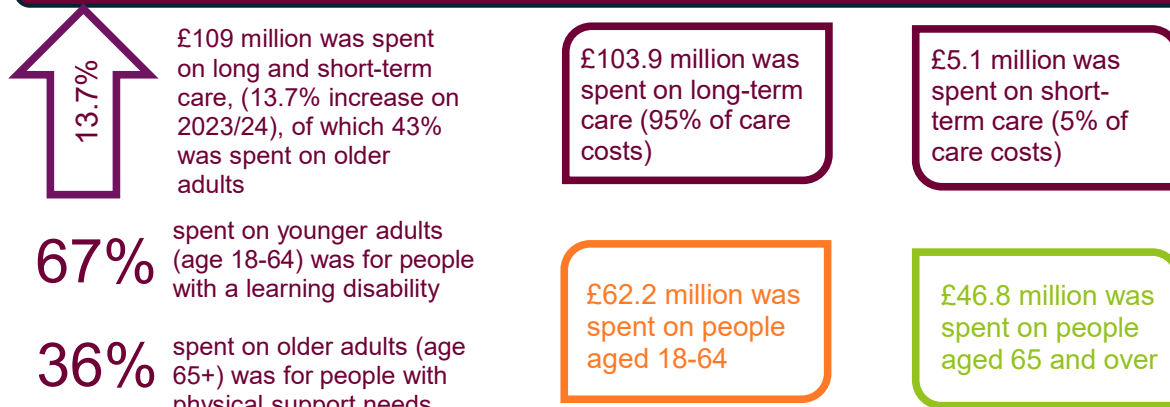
13.7%

£109 million was spent on long and short-term care, (13.7% increase on 2023/24), of which 43% was spent on older adults

£103.9 million was spent on long-term care (95% of care costs)

£5.1 million was spent on short-term care (5% of care costs)

67% spent on younger adults (age 18-64) was for people with a learning disability

36% spent on older adults (age 65+) was for people with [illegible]

£62.2 million was spent on people aged 18-64

£46.8 million was spent on people aged 65 and over